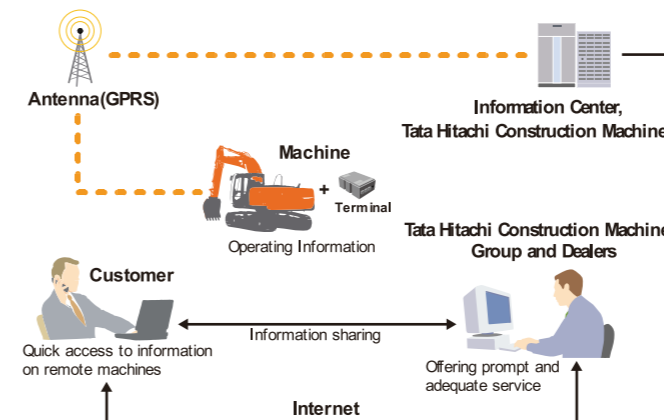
Antenna(GPRS)

Information Center, Tata Hitachi Construction Machine

Machine

+

Terminal

Operating Information

Tata Hitachi Construction Machine Group and Dealers

Customer

Quick access to information on remote machines

Information sharing

Offering prompt and adequate service

Internet